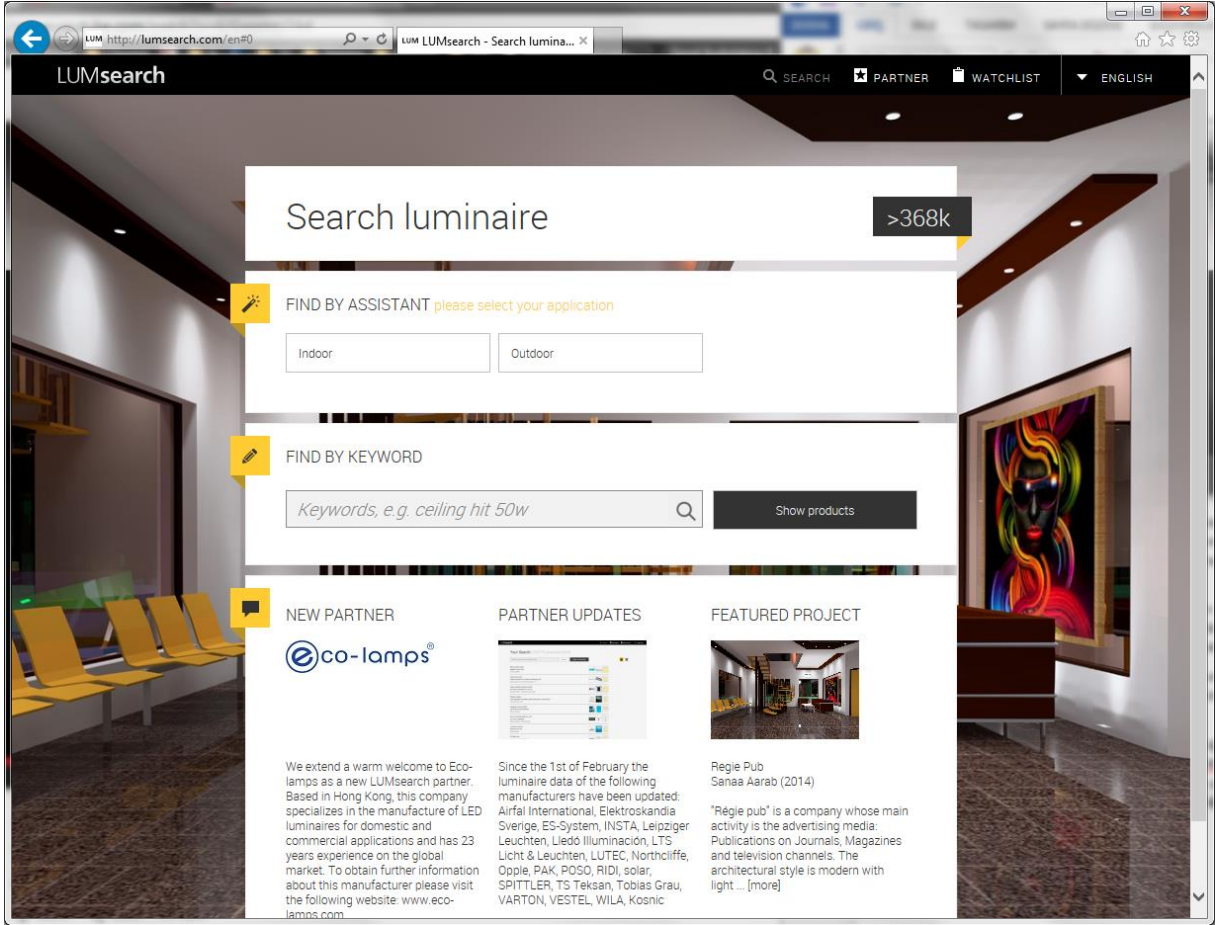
LUM http://lumsearch.com/en#0

LUM LUMsearch - Search lumina... ×

LUMsearch

SEARCH PARTNER WATCHLIST ENGLISH

Search luminaire

>368k

FIND BY ASSISTANT please select your application

Indoor

Outdoor

FIND BY KEYWORD

Keywords, e.g. ceiling hit 50w

Show products

NEW PARTNER

eco-lamps®

We extend a warm welcome to Eco-lamps as a new LUMsearch partner. Based in Hong Kong, this company specializes in the manufacture of LED luminaires for domestic and commercial applications and has 23 years experience on the global market. To obtain further information about this manufacturer please visit the following website: www.eco-lamps.com

PARTNER UPDATES

Since the 1st of February the luminaire data of the following manufacturers have been updated: Airfal International, Elektroskandia Sverige, ES-System, INSTA, Leipziger Leuchten, Lledó Illuminación, LTS Licht & Leuchten, LUTEC, Northcliffe, Opple, PAK, POSO, RIDI, solar, SPITTLER, TS Teksan, Tobias Grau, VARTON, VESTEL, WILA, Kosnic

FEATURED PROJECT

Regie Pub
Sanaa Aarab (2014)

"Régie pub" is a company whose main activity is the advertising media: Publications on Journals, Magazines and television channels. The architectural style is modern with light ... [more]